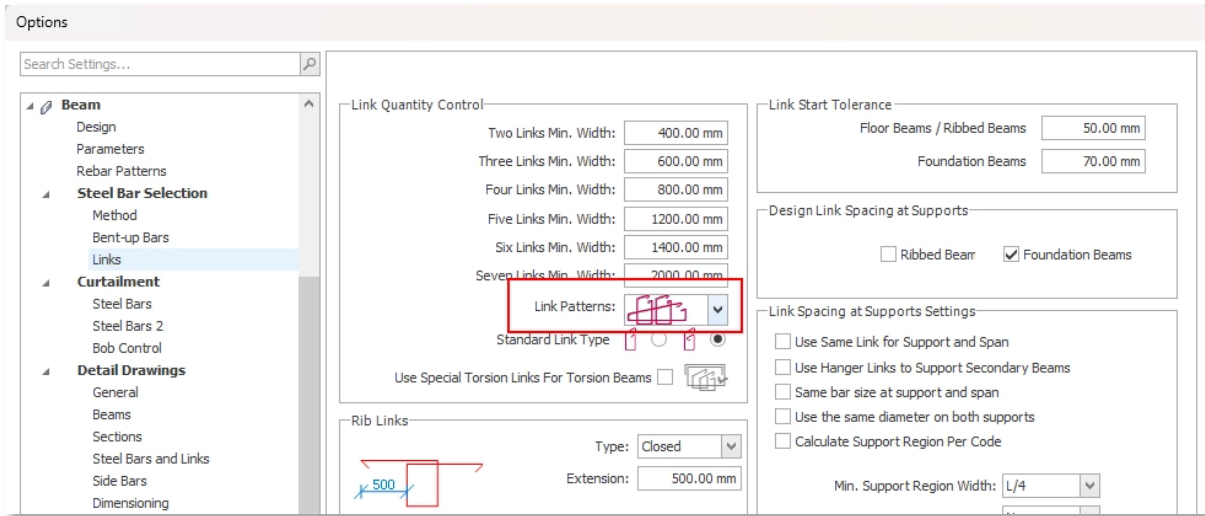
Options

Search Settings...

Beam
Design
Parameters
Rebar Patterns
Steel Bar Selection
Method
Bent-up Bars
Links
Curtailment
Steel Bars
Steel Bars 2
Bob Control
Detail Drawings
General
Beams
Sections
Steel Bars and Links
Side Bars
Dimensioning

Link Quantity Control
Two Links Min. Width: 400.00 mm
Three Links Min. Width: 600.00 mm
Four Links Min. Width: 800.00 mm
Five Links Min. Width: 1200.00 mm
Six Links Min. Width: 1400.00 mm
Seven Links Min. Width: 2000.00 mm
Link Patterns:
Standard Link Type
Use Special Torsion Links For Torsion Beams

Rib Links
Type: Closed
Extension: 500.00 mm
500

Link Start Tolerance
Floor Beams / Ribbed Beams 50.00 mm
Foundation Beams 70.00 mm

Design Link Spacing at Supports
Ribbed Beam
Foundation Beams

Link Spacing at Supports Settings
Use Same Link for Support and Span
Use Hanger Links to Support Secondary Beams
Same bar size at support and span
Use the same diameter on both supports
Calculate Support Region Per Code
Min. Support Region Width: L/4